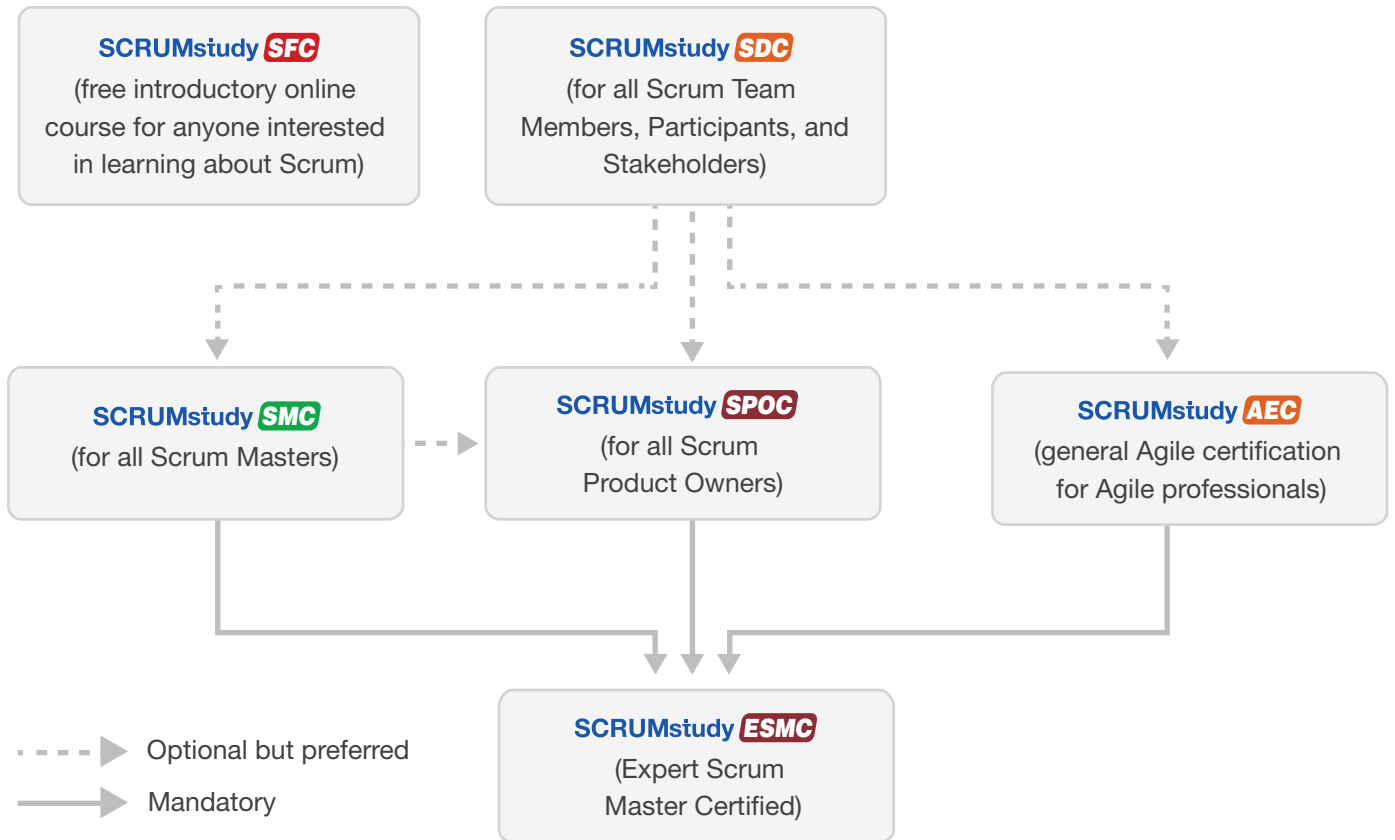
SCRUMstudy SFC
(free introductory online course for anyone interested in learning about Scrum)

SCRUMstudy SDC
(for all Scrum Team Members, Participants, and Stakeholders)

SCRUMstudy SMC
(for all Scrum Masters)

SCRUMstudy SPOC
(for all Scrum Product Owners)

SCRUMstudy AEC
(general Agile certification for Agile professionals)

SCRUMstudy ESMC
(Expert Scrum Master Certified)

Optional but preferred

Mandatory